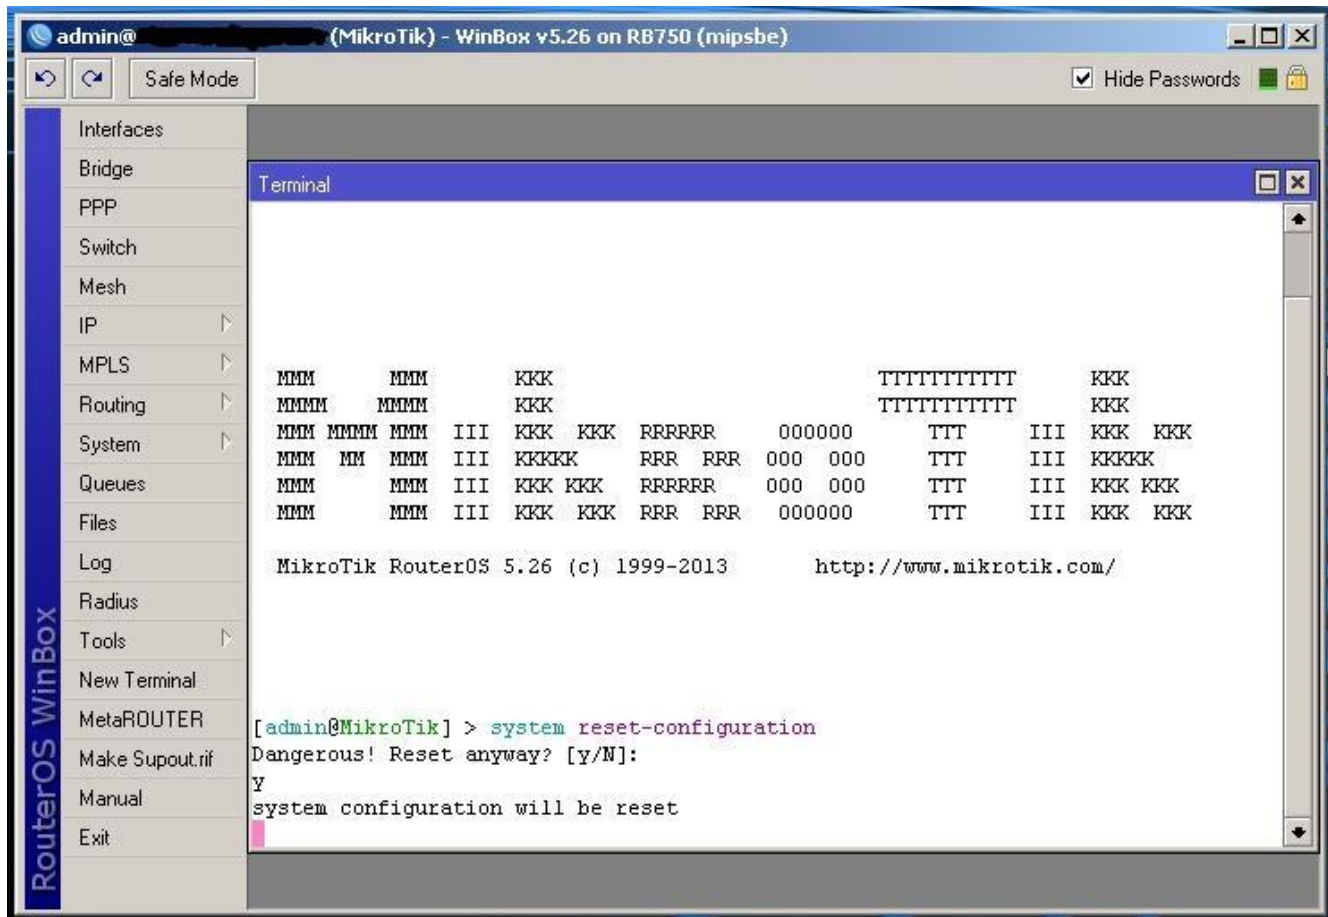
admin@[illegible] (MikroTik) - WinBox v5.26 on RB750 (mipsbe)

Safe Mode

Hide Passwords

Interfaces
Bridge
PPP
Switch
Mesh
IP
MPLS
Routing
System
Queues
Files
Log
Radius
Tools
New Terminal
MetaROUTER
Make Supout.rif
Manual
Exit

RouterOS WinBox

Terminal

MMM      MMM       KKK                          TTTTTTTTTTT      KKK
MMMM    MMMM       KKK                          TTTTTTTTTTT      KKK
MMM MMMM MMM  III  KKK  KKK  RRRRRR     000000      TTT     III  KKK  KKK
MMM  MM  MMM  III  KKKKK     RRR  RRR  000  000     TTT     III  KKKKK
MMM      MMM  III  KKK KKK   RRRRRR    000  000     TTT     III  KKK KKK
MMM      MMM  III  KKK  KKK  RRR  RRR   000000      TTT     III  KKK  KKK

MikroTik RouterOS 5.26 (c) 1999-2013       http://www.mikrotik.com/

[admin@MikroTik] > system reset-configuration
Dangerous! Reset anyway? [y/N]:
y
system configuration will be reset